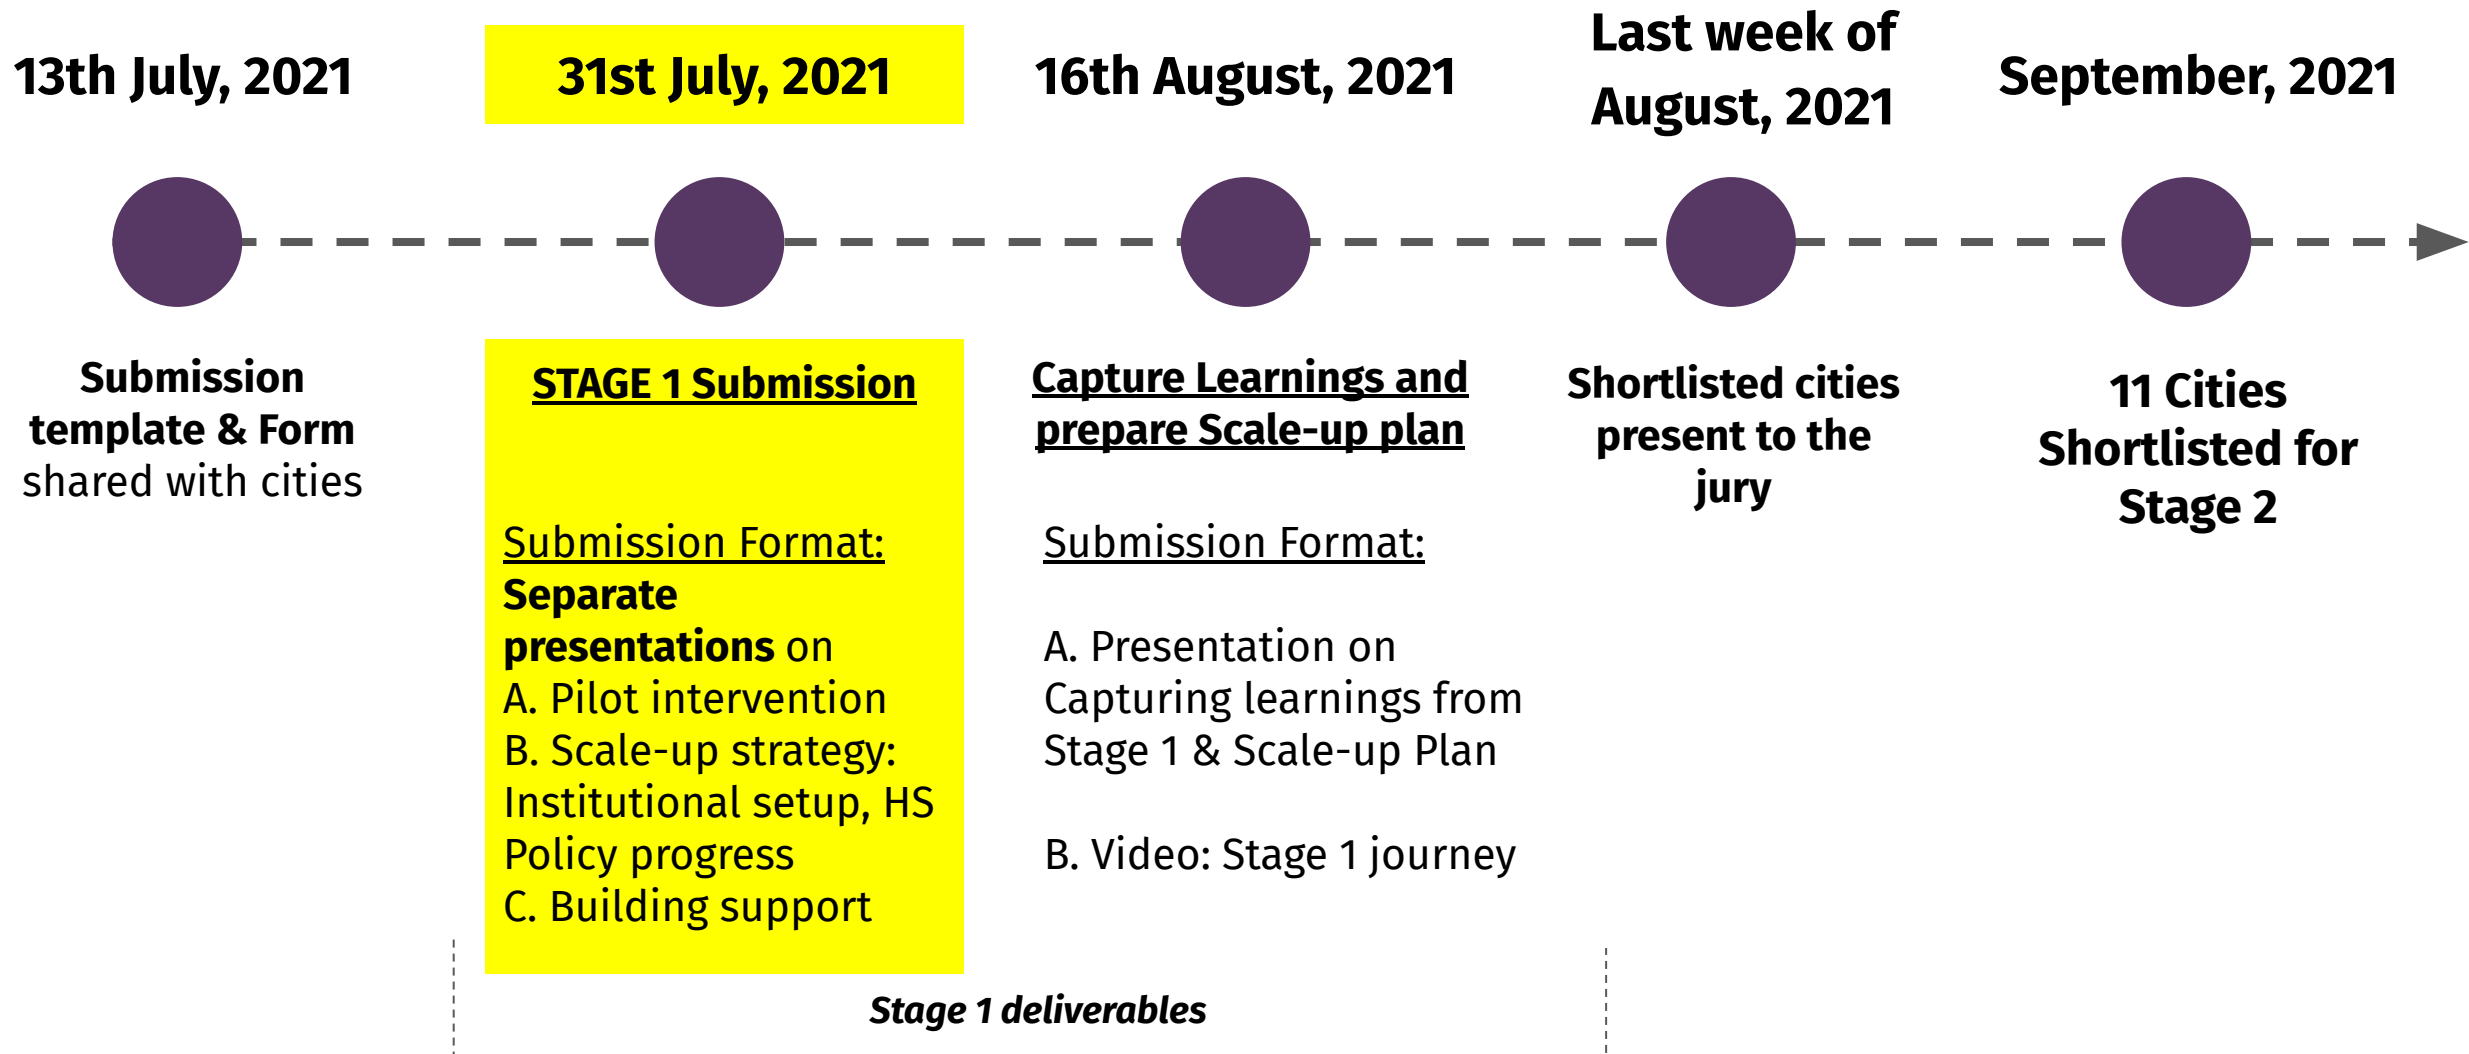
13th July, 2021

Submission template & Form shared with cities

31st July, 2021

STAGE 1 Submission

Submission Format:
Separate presentations on
A. Pilot intervention
B. Scale-up strategy: Institutional setup, HS Policy progress
C. Building support

16th August, 2021

Capture Learnings and prepare Scale-up plan

Submission Format:

A. Presentation on Capturing learnings from Stage 1 & Scale-up Plan

B. Video: Stage 1 journey

Last week of August, 2021

Shortlisted cities present to the jury

September, 2021

11 Cities Shortlisted for Stage 2

Stage 1 deliverables